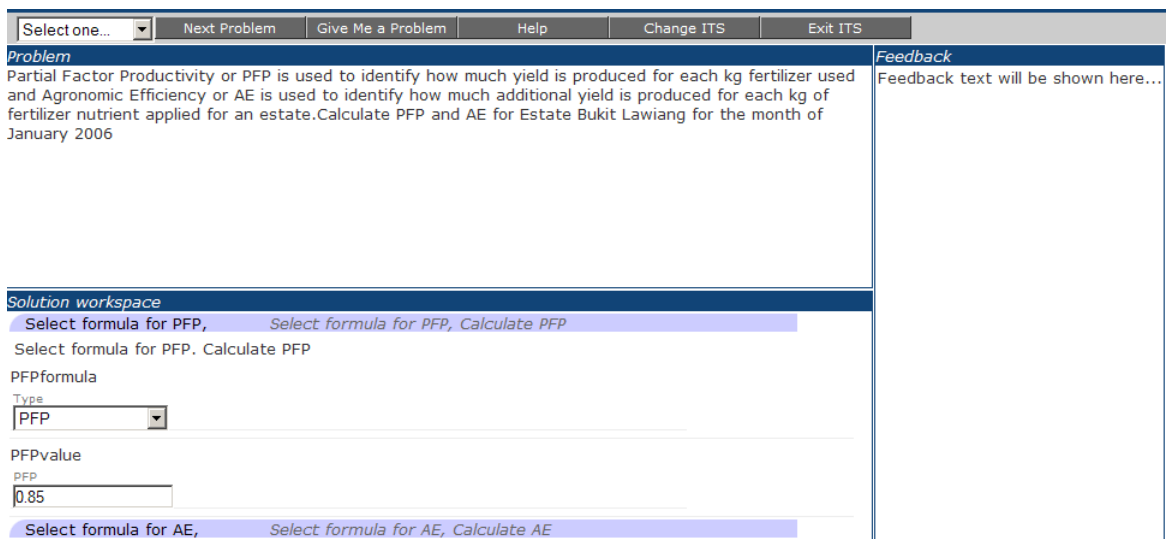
Select one... | Next Problem | Give Me a Problem | Help | Change ITS | Exit ITS

Problem

Partial Factor Productivity or PFP is used to identify how much yield is produced for each kg fertilizer used and Agronomic Efficiency or AE is used to identify how much additional yield is produced for each kg of fertilizer nutrient applied for an estate.Calculate PFP and AE for Estate Bukit Lawiang for the month of January 2006

Feedback

Feedback text will be shown here...

Solution workspace

Select formula for PFP, Select formula for PFP, Calculate PFP

Select formula for PFP. Calculate PFP

PFPformula

Type

PFP

PFPvalue

PFP

0.85

Select formula for AE, Select formula for AE, Calculate AE